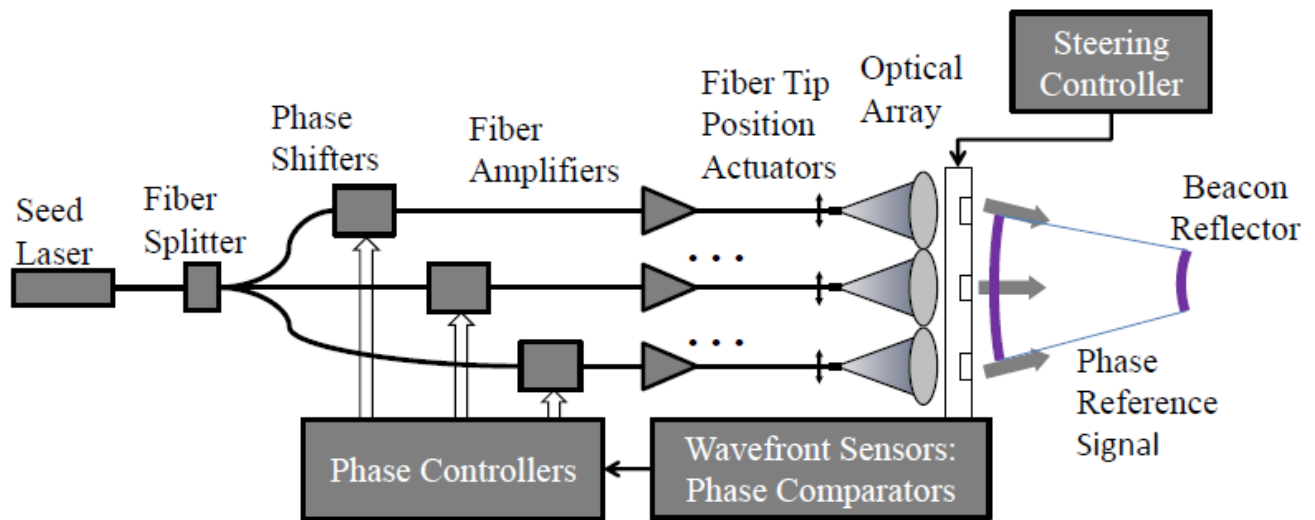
Steering Controller

Optical Array

Fiber Tip Position Actuators

Fiber Amplifiers

Phase Shifters

Fiber Splitter

Seed Laser

Beacon Reflector

Phase Reference Signal

Phase Controllers

Wavefront Sensors: Phase Comparators